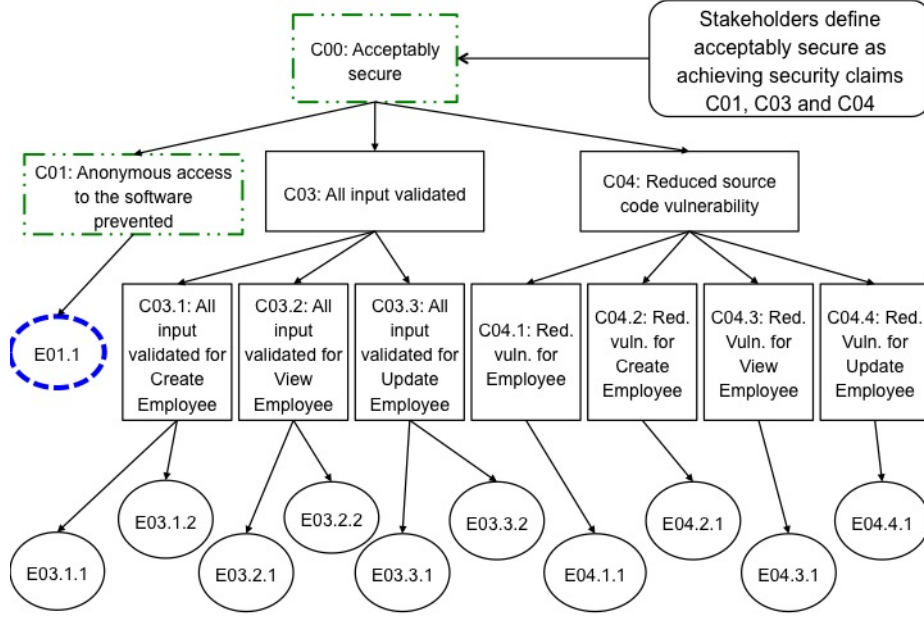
C00: Acceptably secure

Stakeholders define acceptably secure as achieving security claims C01, C03 and C04

C01: Anonymous access to the software prevented

C03: All input validated

C04: Reduced source code vulnerability

E01.1

C03.1: All input validated for Create Employee

C03.2: All input validated for View Employee

C03.3: All input validated for Update Employee

C04.1: Red. vuln. for Employee

C04.2: Red. vuln. for Create Employee

C04.3: Red. Vuln. for View Employee

C04.4: Red. Vuln. for Update Employee

E03.1.2

E03.2.2

E03.3.2

E04.2.1

E04.4.1

E03.1.1

E03.2.1

E03.3.1

E04.1.1

E04.3.1